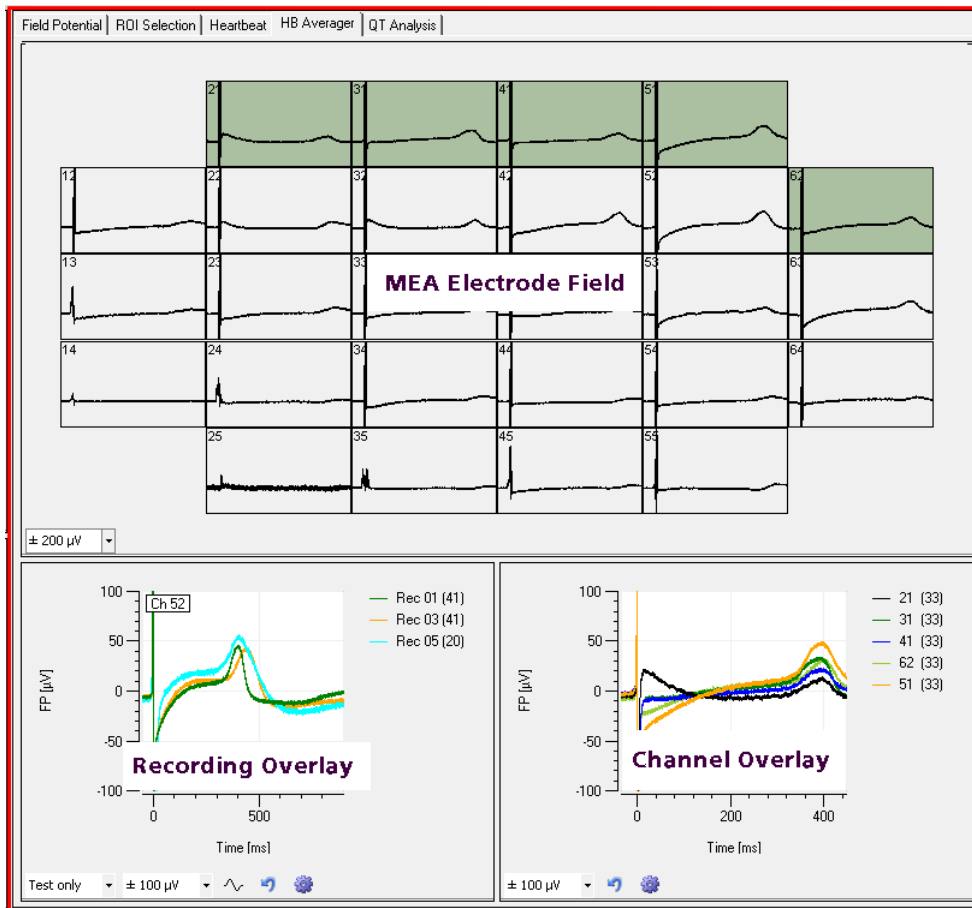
Field Potential | ROI Selection | Heartbeat | HB Averager | QT Analysis

21 31 41 51
12 22 32 42 52 62
13 23 33 53 63
MEA Electrode Field
14 24 34 44 54 64
25 35 45 55

± 200 µV

Ch 52
100
50
0
-50
-100
FP [µV]
0 500
Time [ms]
Rec 01 (41)
Rec 03 (41)
Rec 05 (20)
Recording Overlay

Test only | ± 100 µV

100
50
0
-50
-100
FP [µV]
0 200 400
Time [ms]
21 (33)
31 (33)
41 (33)
62 (33)
51 (33)
Channel Overlay

± 100 µV